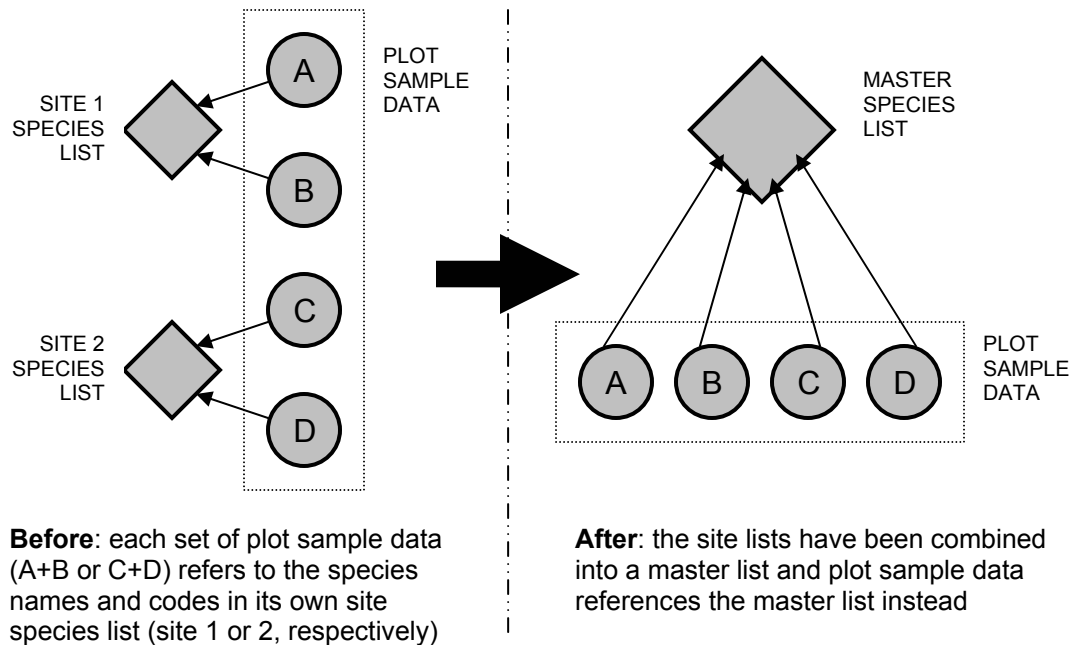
SITE 1 SPECIES LIST

A

PLOT SAMPLE DATA

B

SITE 2 SPECIES LIST

C

D

MASTER SPECIES LIST

A

B

C

D

PLOT SAMPLE DATA

**Before**: each set of plot sample data (A+B or C+D) refers to the species names and codes in its own site species list (site 1 or 2, respectively)

**After**: the site lists have been combined into a master list and plot sample data references the master list instead